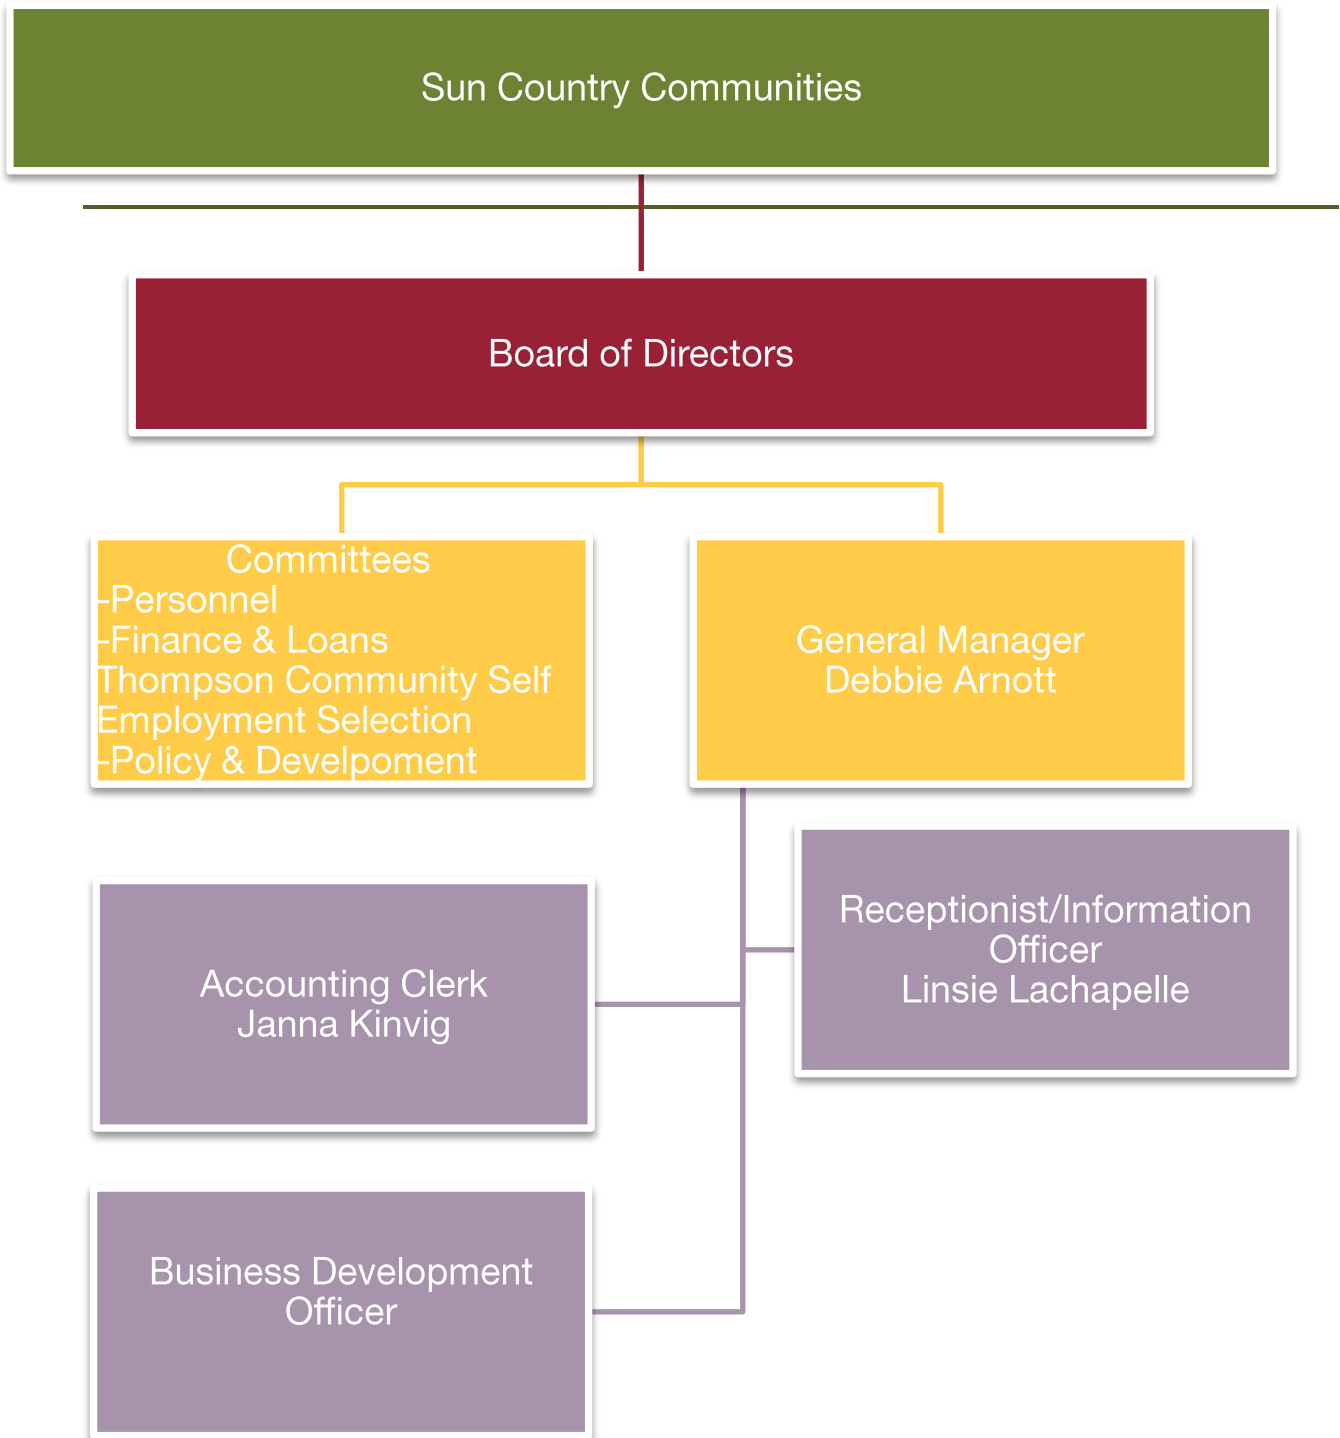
Sun Country Communities

Board of Directors

Committees
-Personnel
-Finance & Loans
Thompson Community Self Employment Selection
-Policy & Develpoment

General Manager
Debbie Arnott

Receptionist/Information Officer
Linsie Lachapelle

Accounting Clerk
Janna Kinvig

Business Development Officer